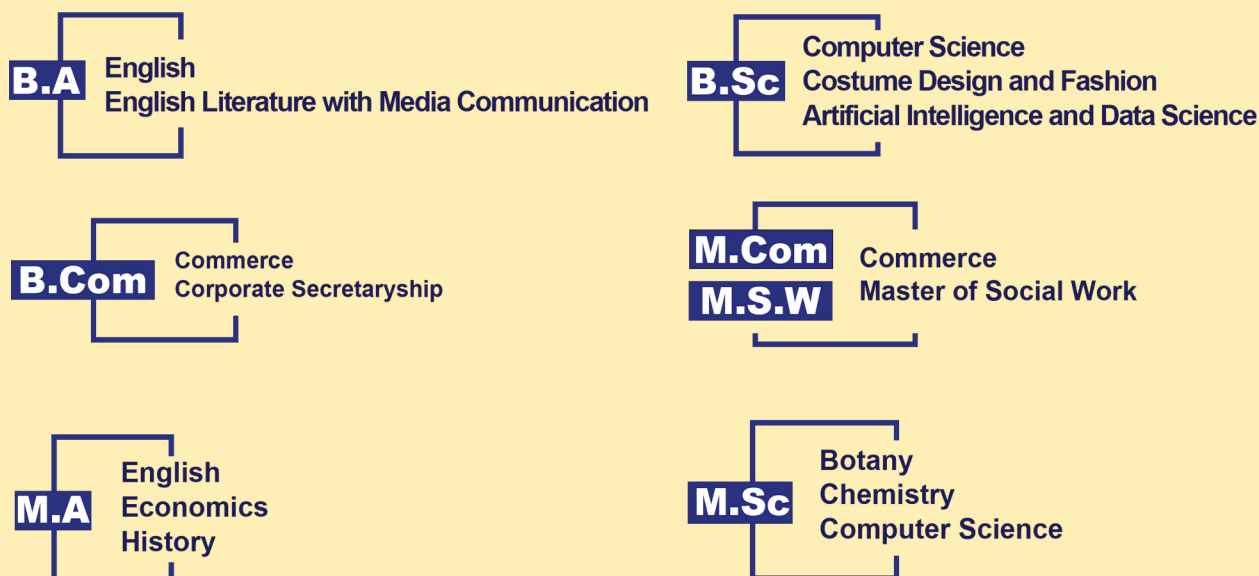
B.A
English
English Literature with Media Communication

B.Sc
Computer Science
Costume Design and Fashion
Artificial Intelligence and Data Science

B.Com
Commerce
Corporate Secretaryship

M.Com
M.S.W
Commerce
Master of Social Work

M.A
English
Economics
History

M.Sc
Botany
Chemistry
Computer Science